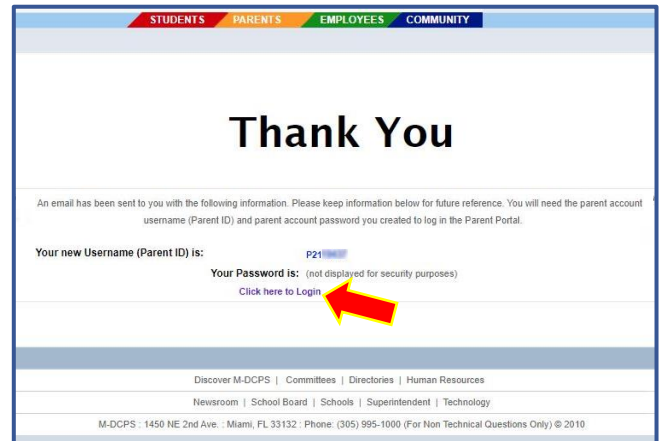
STUDENTS PARENTS EMPLOYEES COMMUNITY

Thank You

An email has been sent to you with the following information. Please keep information below for future reference. You will need the parent account username (Parent ID) and parent account password you created to log in the Parent Portal.

Your new Username (Parent ID) is: P21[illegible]

Your Password is: (not displayed for security purposes)

Click here to Login

Discover M-DCPS | Committees | Directories | Human Resources

Newsroom | School Board | Schools | Superintendent | Technology

M-DCPS : 1450 NE 2nd Ave. : Miami, FL 33132 : Phone: (305) 995-1000 (For Non Technical Questions Only) © 2010